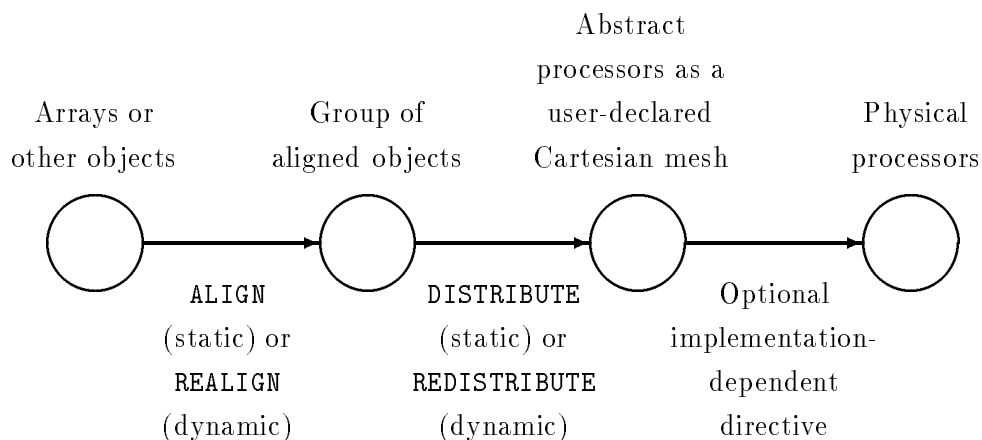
Arrays or other objects

Group of aligned objects

Abstract processors as a user-declared Cartesian mesh

Physical processors

ALIGN (static) or REALIGN (dynamic)

DISTRIBUTE (static) or REDISTRIBUTE (dynamic)

Optional implementation-dependent directive